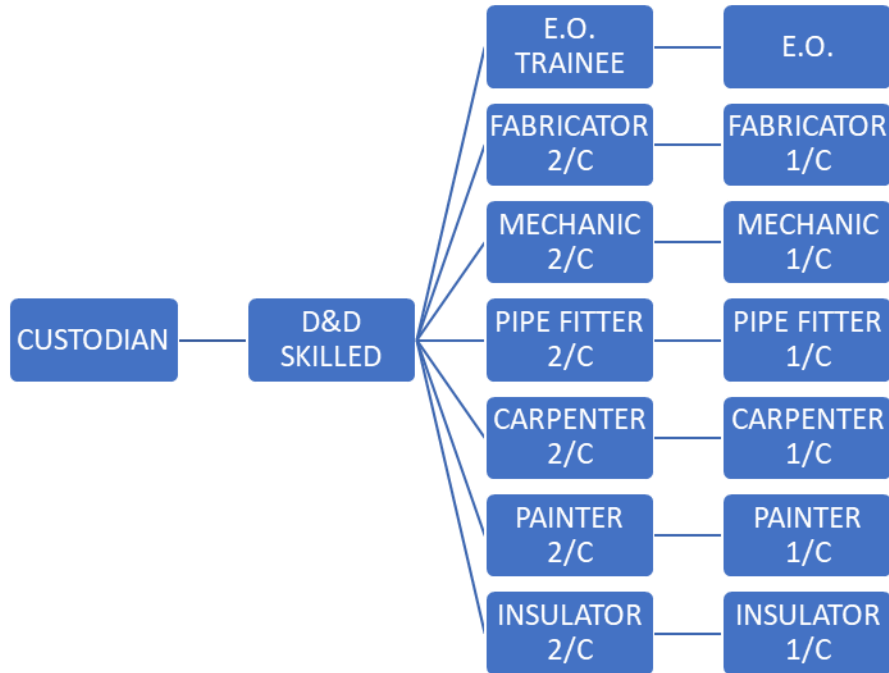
CUSTODIAN

D&D SKILLED

E.O. TRAINEE

E.O.

FABRICATOR 2/C

FABRICATOR 1/C

MECHANIC 2/C

MECHANIC 1/C

PIPE FITTER 2/C

PIPE FITTER 1/C

CARPENTER 2/C

CARPENTER 1/C

PAINTER 2/C

PAINTER 1/C

INSULATOR 2/C

INSULATOR 1/C